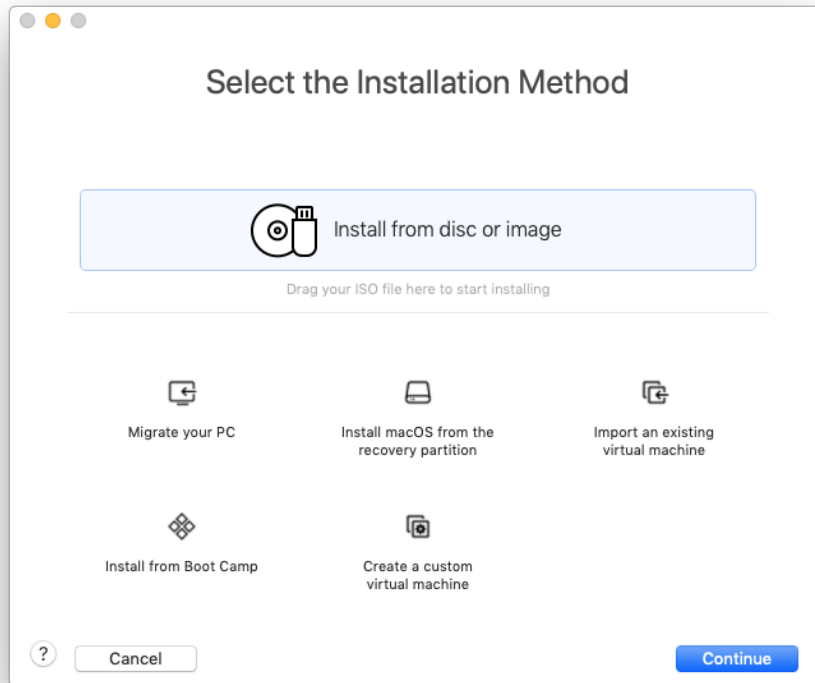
Select the Installation Method

Install from disc or image

Drag your ISO file here to start installing

Migrate your PC

Install macOS from the recovery partition

Import an existing virtual machine

Install from Boot Camp

Create a custom virtual machine

?

Cancel

Continue